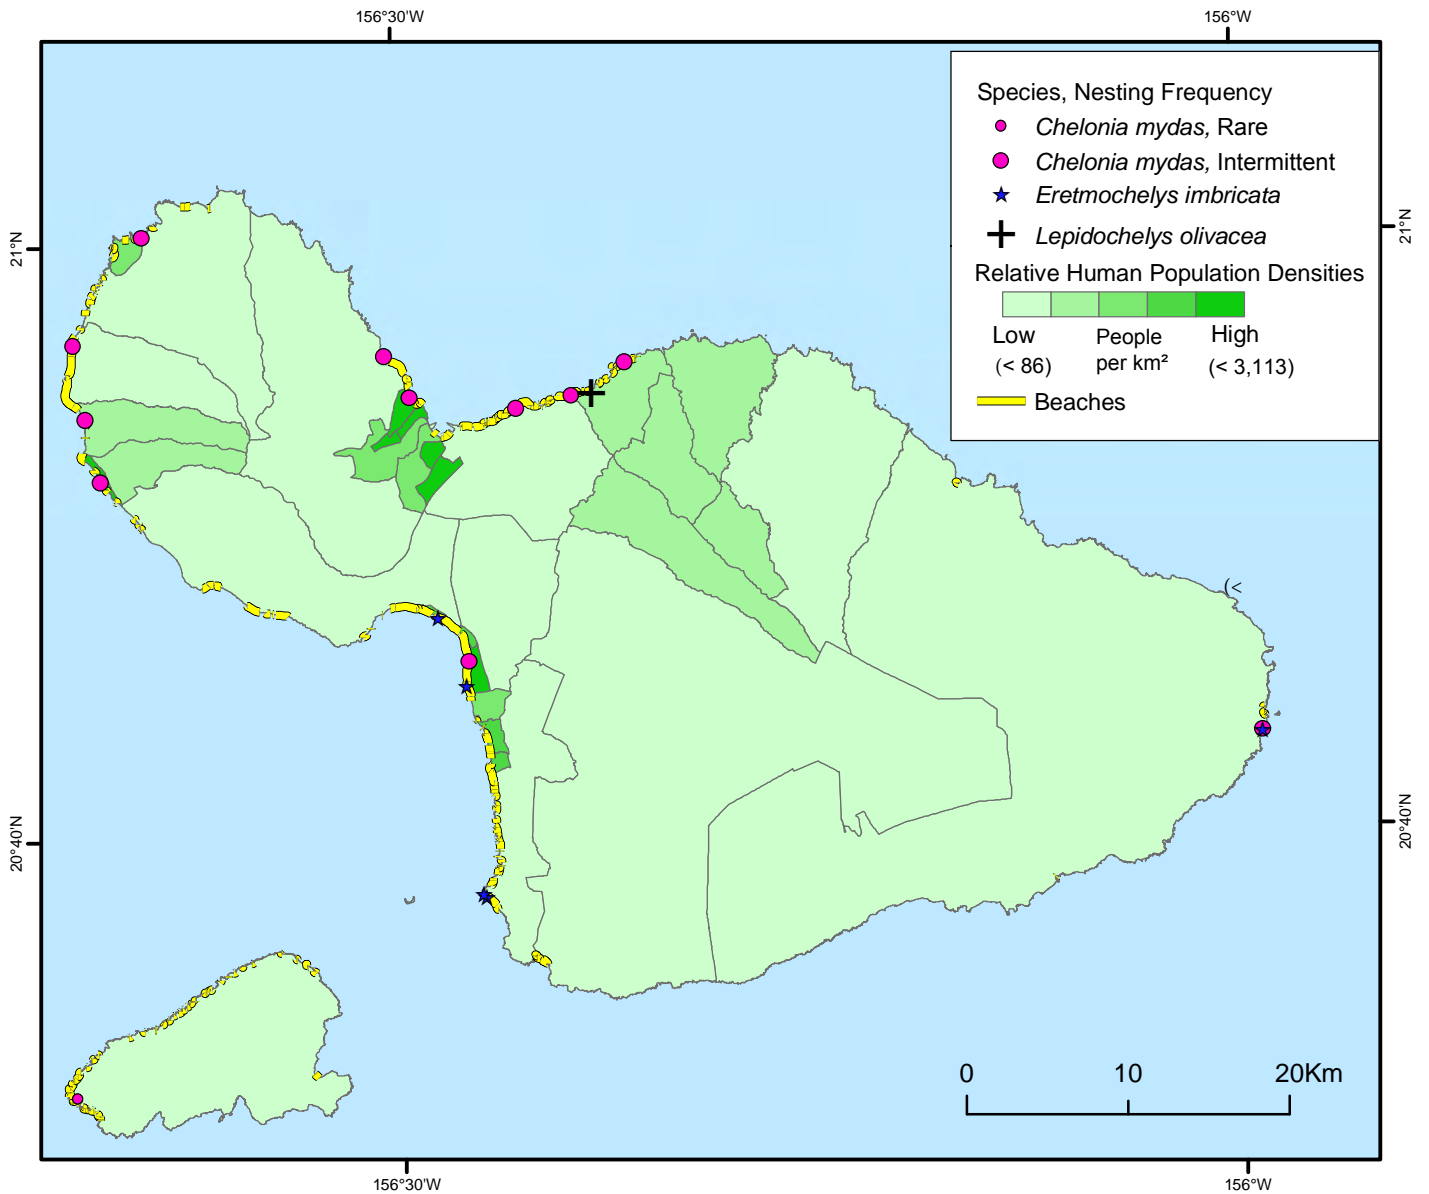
156°30'W

156°W

Species, Nesting Frequency

Chelonia mydas, Rare

Chelonia mydas, Intermittent

Eretmochelys imbricata

Lepidochelys olivacea

Relative Human Population Densities

Low (< 86)

People per km²

High (< 3,113)

Beaches

21°N

21°N

20°40'N

20°40'N

0

10

20Km

156°30'W

156°W